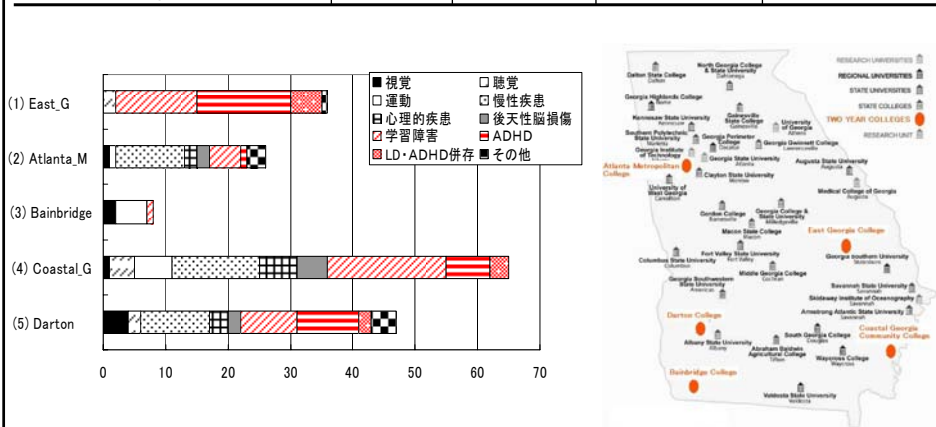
(1) East_G
(2) Atlanta_M
(3) Bainbridge
(4) Coastal_G
(5) Darton

0 10 20 30 40 50 60 70

視覚
聴覚
運動
慢性疾患
心理的疾患
後天性脳損傷
学習障害
ADHD
LD・ADHD併存
その他

RESEARCH UNIVERSITIES
REGIONAL UNIVERSITIES
STATE UNIVERSITIES
STATE COLLEGES
TWO YEAR COLLEGES
RESEARCH UNIT

Dalton State College
North Georgia College & State University
Georgia Highlands College
Kennesaw State University
Gainesville State College
Southern Polytechnic State University
Georgia Perimeter College
University of Georgia
Georgia Institute of Technology
Georgia Gwinnett College
Atlanta Metropolitan College
Georgia State University
Augusta State University
Clayton State University
University of West Georgia
Medical College of Georgia
Gordon College
Georgia College & State University
Macon State College
East Georgia College
Fort Valley State University
Georgia Southern University
Columbus State University
Middle Georgia College
Georgia Southwestern State University
Savannah State University
Skidaway Institute of Oceanography
Armstrong Atlantic State University
Darton College
South Georgia College
Coastal Georgia Community College
Albany State University
Abraham Baldwin Agricultural College
Waycross College
Bainbridge College
Valdosta State University